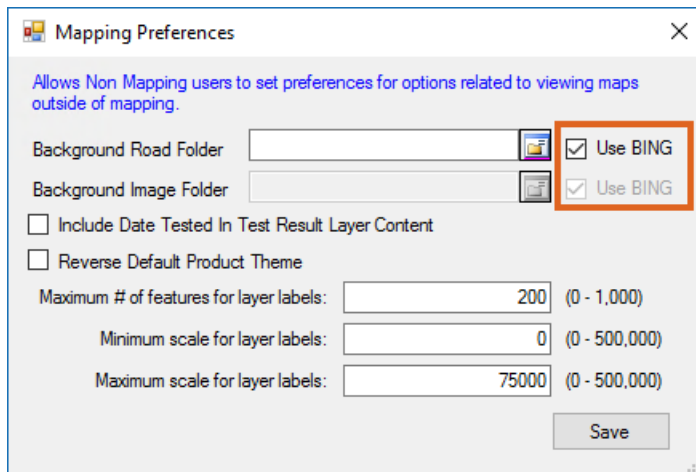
Mapping Preferences

Allows Non Mapping users to set preferences for options related to viewing maps outside of mapping.

Background Road Folder

Use BING

Background Image Folder

Use BING

Include Date Tested In Test Result Layer Content

Reverse Default Product Theme

Maximum # of features for layer labels: 200 (0 - 1,000)

Minimum scale for layer labels: 0 (0 - 500,000)

Maximum scale for layer labels: 75000 (0 - 500,000)

Save